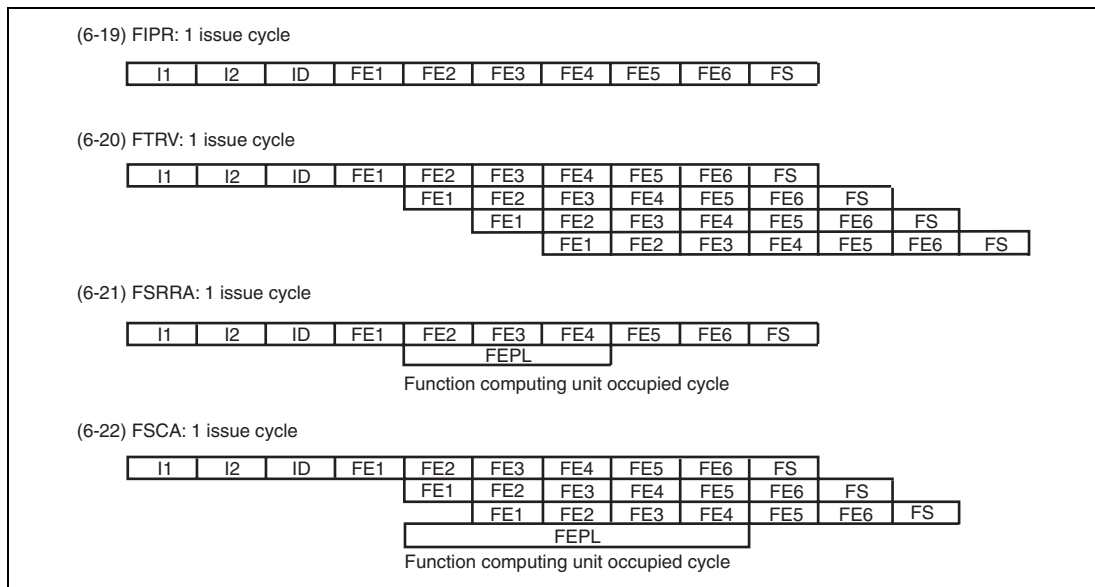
(6-19) FIPR: 1 issue cycle

I1 I2 ID FE1 FE2 FE3 FE4 FE5 FE6 FS

(6-20) FTRV: 1 issue cycle

I1 I2 ID FE1 FE2 FE3 FE4 FE5 FE6 FS
FE1 FE2 FE3 FE4 FE5 FE6 FS
FE1 FE2 FE3 FE4 FE5 FE6 FS
FE1 FE2 FE3 FE4 FE5 FE6 FS

(6-21) FSRRA: 1 issue cycle

I1 I2 ID FE1 FE2 FE3 FE4 FE5 FE6 FS
FEPL
Function computing unit occupied cycle

(6-22) FSCA: 1 issue cycle

I1 I2 ID FE1 FE2 FE3 FE4 FE5 FE6 FS
FE1 FE2 FE3 FE4 FE5 FE6 FS
FE1 FE2 FE3 FE4 FE5 FE6 FS
FEPL
Function computing unit occupied cycle